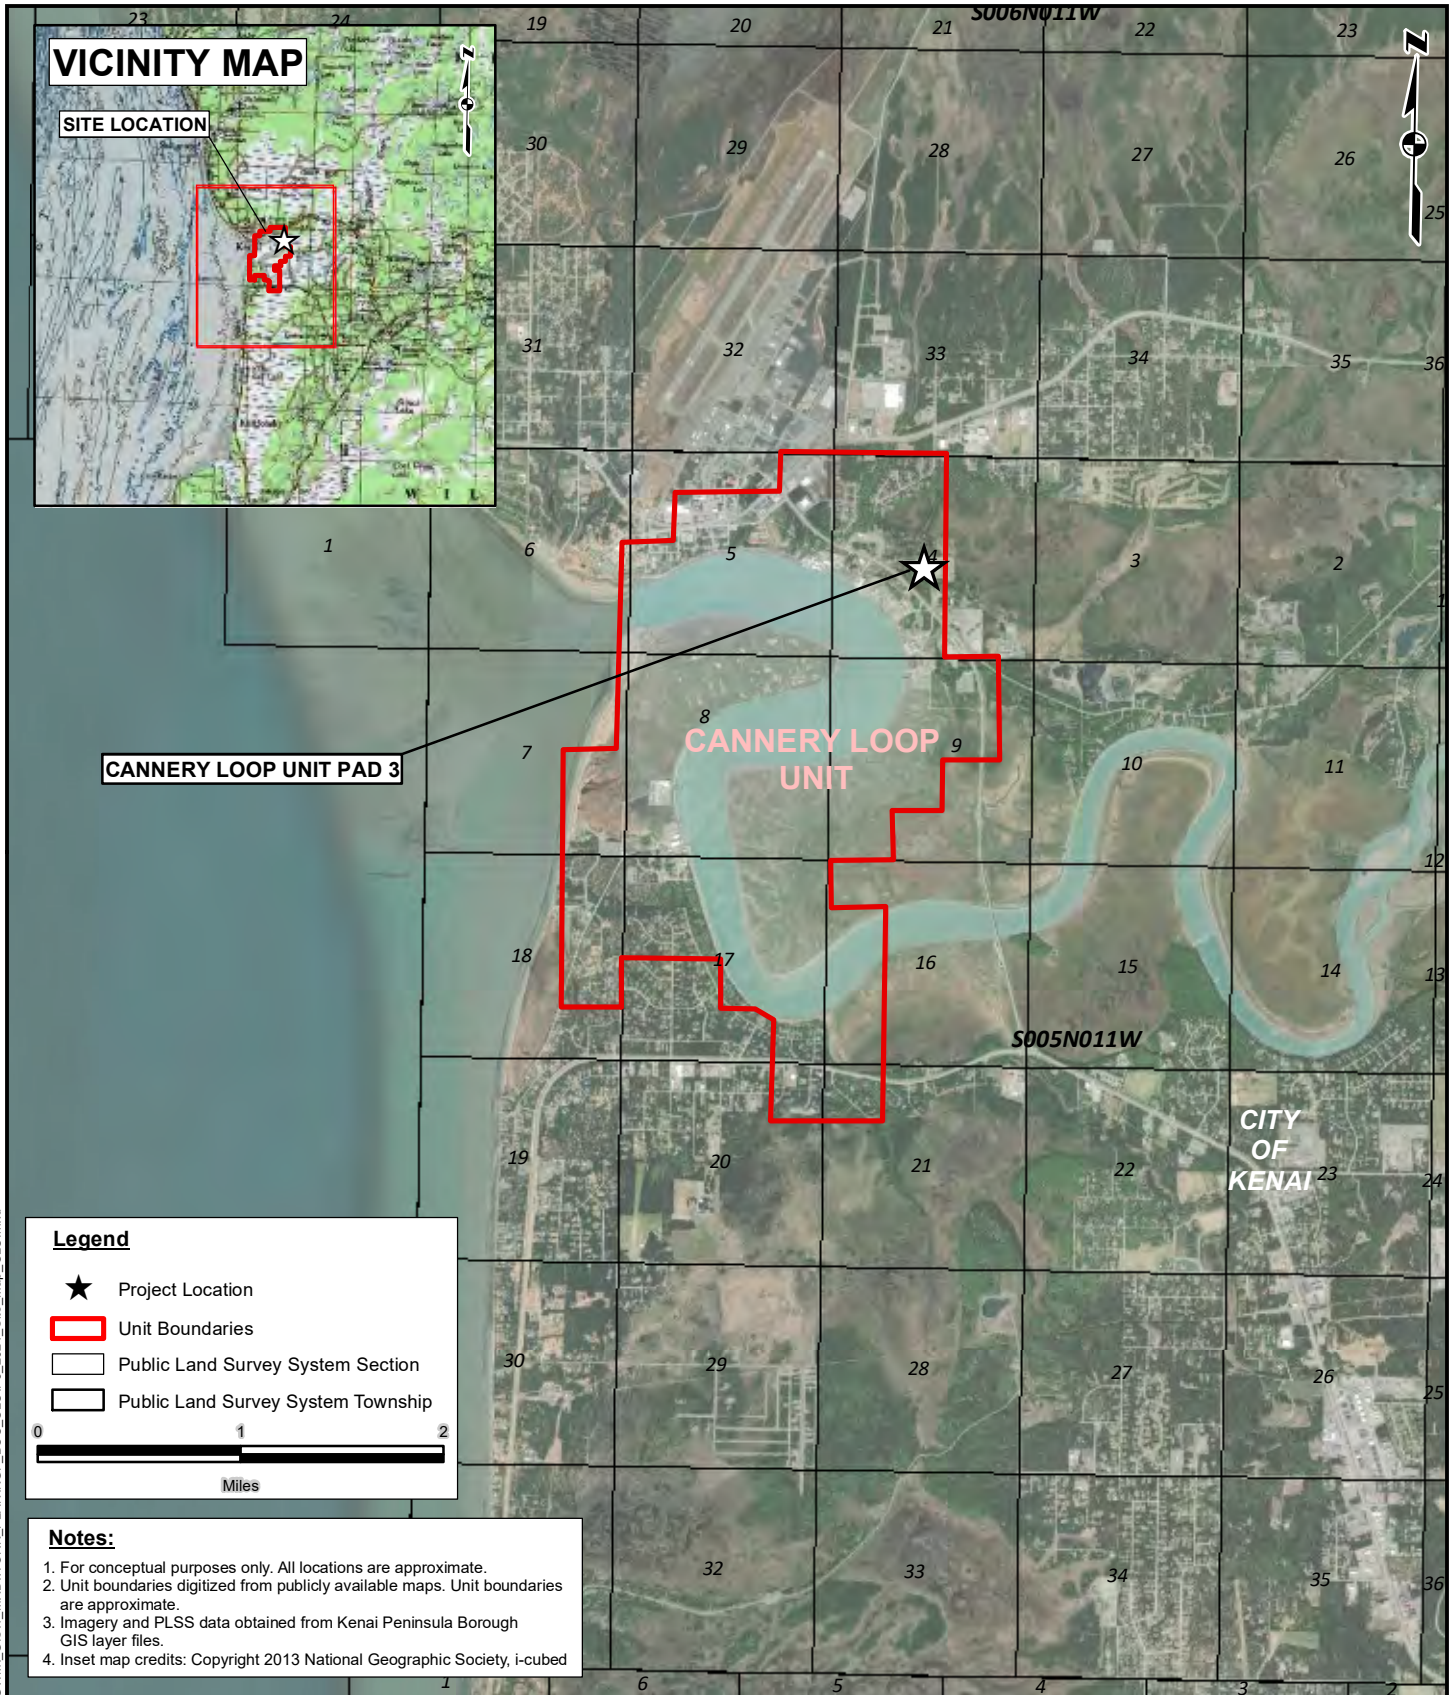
VICINITY MAP

SITE LOCATION

N

23 24 19 20 21 S006N011W 22 23

N

30 29 28 27 26 25

31 32 33 34 35 36

1 6 5 4 3 2 1

CANNERY LOOP UNIT PAD 3

7 8 CANNERY LOOP UNIT 9 10 11

12

18 17 16 15 14 13

S005N011W

CITY OF KENAI

19 20 21 22 23 24

Legend

Project Location

Unit Boundaries

Public Land Survey System Section

Public Land Survey System Township

0 1 2

Miles

30 29 28 27 26 25

Notes:

1. For conceptual purposes only. All locations are approximate.
2. Unit boundaries digitized from publicly available maps. Unit boundaries are approximate.
3. Imagery and PLSS data obtained from Kenai Peninsula Borough GIS layer files.
4. Inset map credits: Copyright 2013 National Geographic Society, i-cubed

32 33 34 35 36

1 6 5 4 3 2